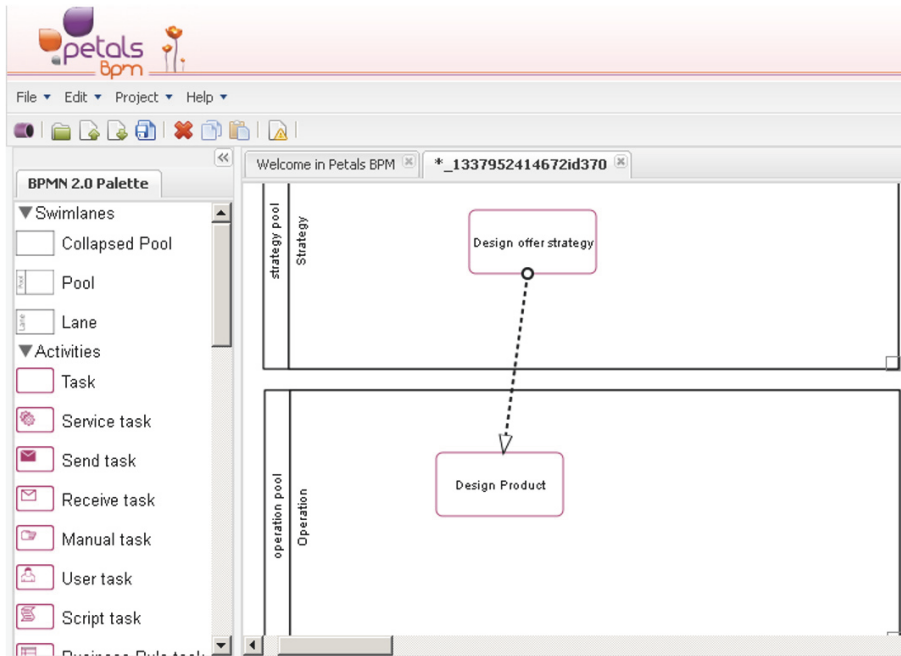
petals BPM

File ▾ Edit ▾ Project ▾ Help ▾

BPMN 2.0 Palette

▼Swimlanes
Collapsed Pool
Pool
Lane
▼Activities
Task
Service task
Send task
Receive task
Manual task
User task
Script task
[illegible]

Welcome in Petals BPM
*_1337952414672id370

strategy pool
Strategy
Design offer strategy

operation pool
Operation
Design Product